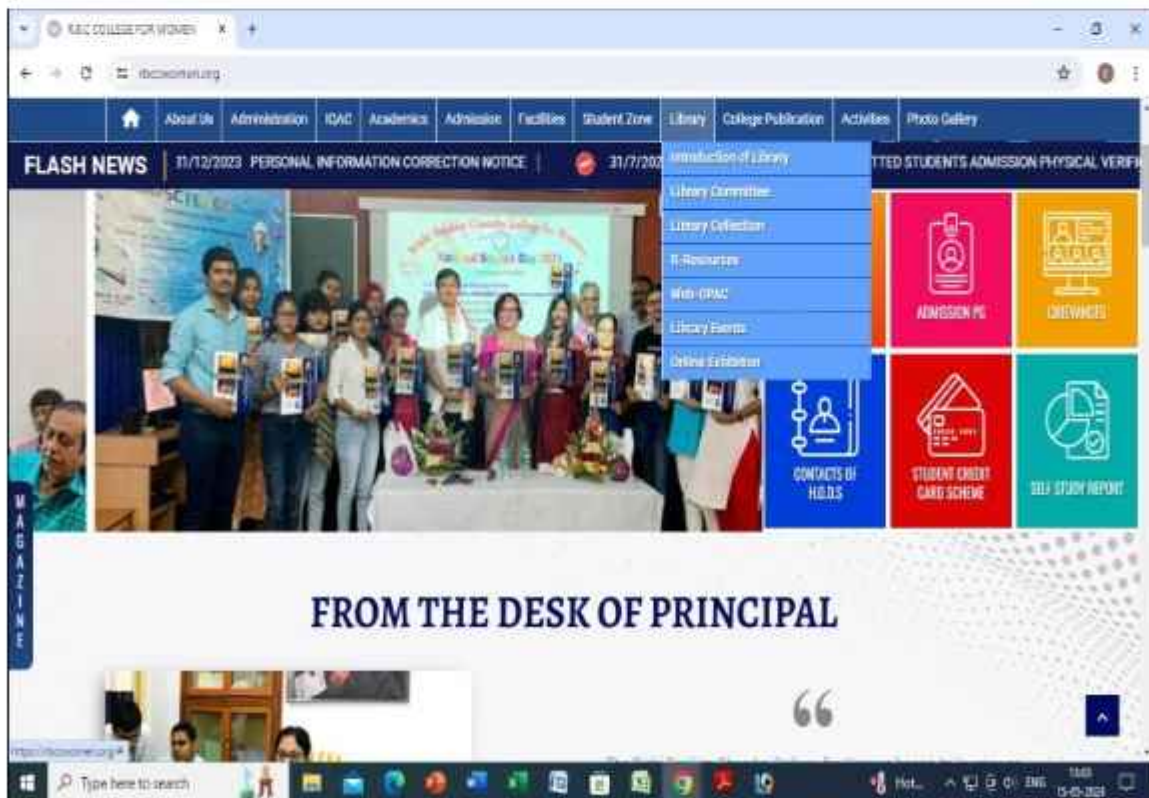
RBC COLLEGE FOR WOMEN

rbcwomen.org

About Us | Administration | IQAC | Academics | Admission | Facilities | Student Zone | Library | College Publication | Activities | Photo Gallery

FLASH NEWS | 11/12/2023 PERSONAL INFORMATION CORRECTION NOTICE | 31/7/202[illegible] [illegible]TTED STUDENTS ADMISSION PHYSICAL VERIF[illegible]

Introduction of Library
Library Committee
Library Collection
E-Resources
Web-OPAC
Library Events
Online Exhibition

ADMISSION PC
GRIEVANCES
CONTACTS OF H.O.D.S
STUDENT CREDIT CARD SCHEME
SELF STUDY REPORT

MAGAZINE

FROM THE DESK OF PRINCIPAL

https://rbcwomen.org/#

Type here to search
ENG